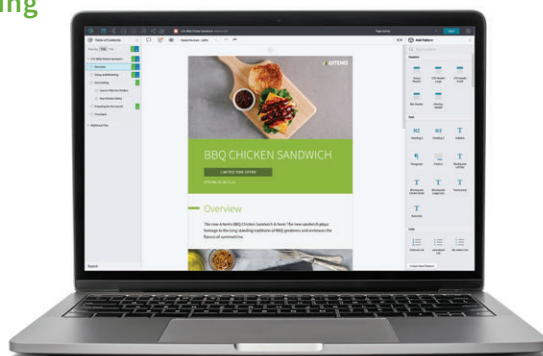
ing

BBQ CHICKEN SANDWICH

LIMITED TIME OFFER

Overview

The new Artemis BBQ Chicken Sandwich is here! The new sandwich pays homage to the long-standing tradition of BBQ goodness and embraces the flavors of summertime.

Table of Contents

Add Patterns

Search

Header

Text

T

T

T

T

T

T

T

Lists

ARTEMIS